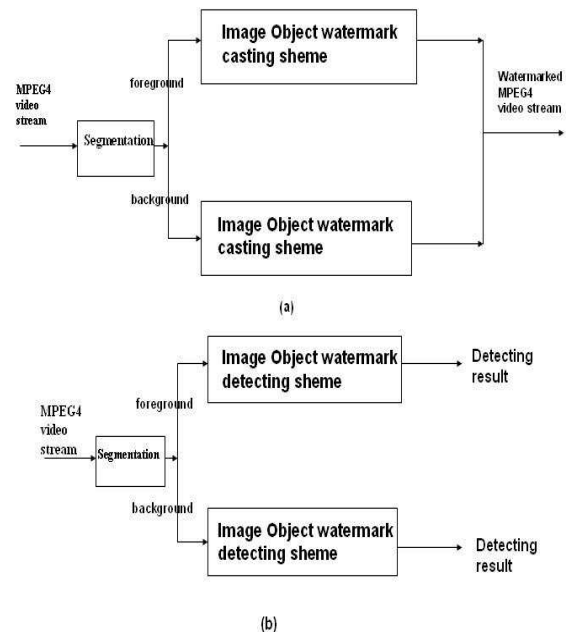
MPEG4 video stream

Segmentation

foreground

background

Image Object watermark casting sheme

Image Object watermark casting sheme

Watermarked MPEG4 video stream

(a)

MPEG4 video stream

Segmentation

foreground

background

Image Object watermark detecting sheme

Detecting result

Image Object watermark detecting sheme

Detecting result

(b)